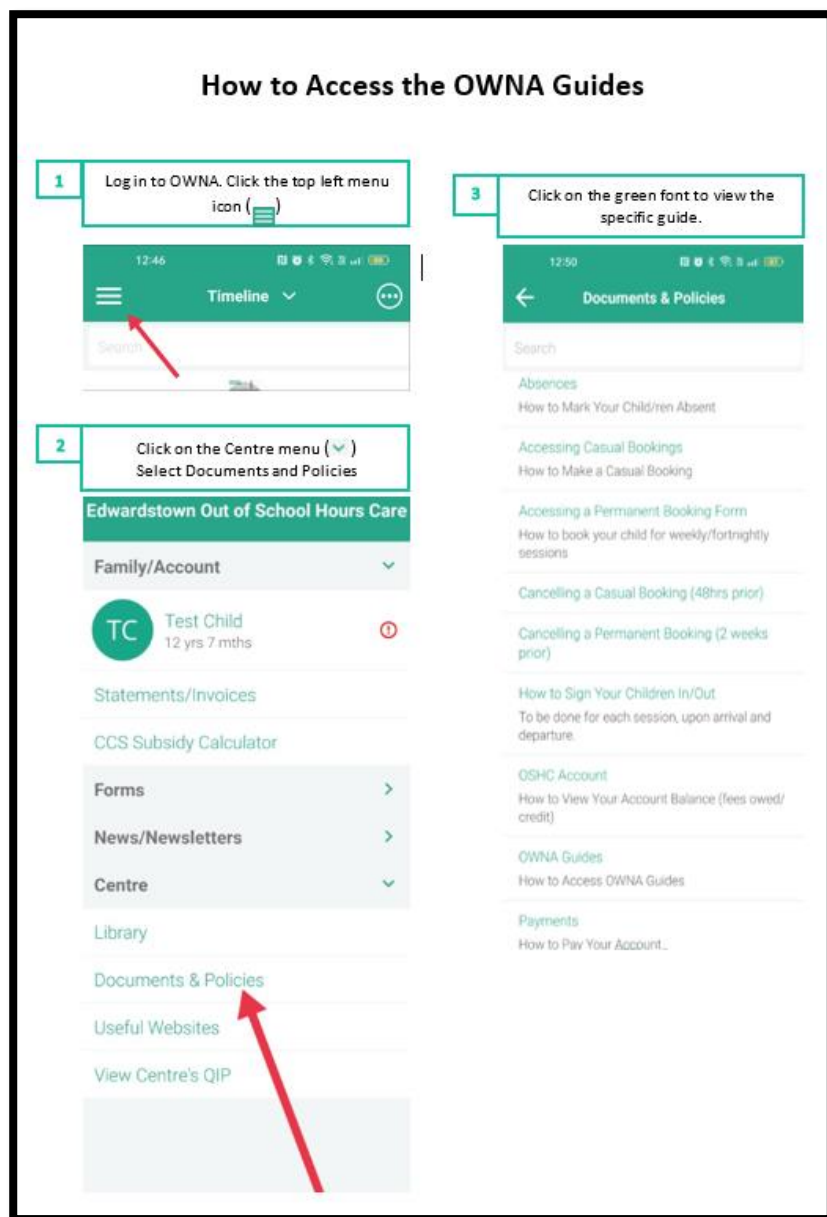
How to Access the OWNA Guides

1

Log in to OWNA. Click the top left menu icon ( )

12:46

Timeline

Search

2

Click on the Centre menu ( )
Select Documents and Policies

Edwardstown Out of School Hours Care

Family/Account

TC Test Child
12 yrs 7 mths

Statements/Invoices

CCS Subsidy Calculator

Forms

News/Newsletters

Centre

Library

Documents & Policies

Useful Websites

View Centre's QIP

3

Click on the green font to view the specific guide.

12:50

Documents & Policies

Search

Absences
How to Mark Your Child/ren Absent

Accessing Casual Bookings
How to Make a Casual Booking

Accessing a Permanent Booking Form
How to book your child for weekly/fortnightly sessions

Cancelling a Casual Booking (48hrs prior)

Cancelling a Permanent Booking (2 weeks prior)

How to Sign Your Children In/Out
To be done for each session, upon arrival and departure.

OSHC Account
How to View Your Account Balance (fees owed/ credit)

OWNA Guides
How to Access OWNA Guides

Payments
How to Pay Your Account...